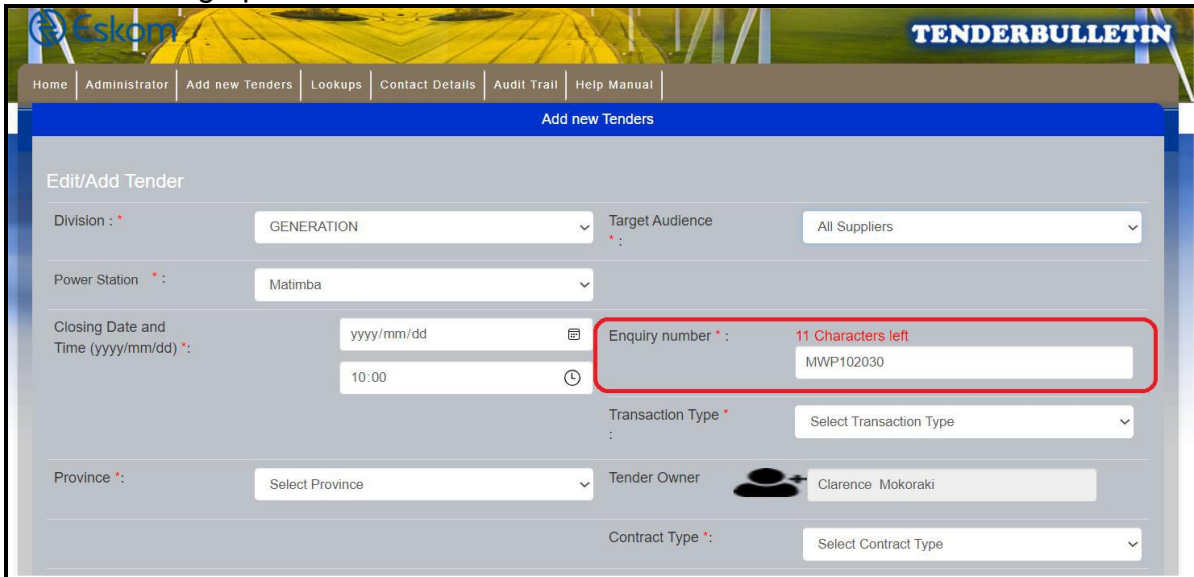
Eskom

TENDERBULLETIN

Home | Administrator | Add new Tenders | Lookups | Contact Details | Audit Trail | Help Manual

Add new Tenders

Edit/Add Tender

Division : *
GENERATION

Target Audience * :
All Suppliers

Power Station * :
Matimba

Closing Date and Time (yyyy/mm/dd) *:
yyyy/mm/dd
10:00

Enquiry number * :
11 Characters left
MWP102030

Transaction Type * :
Select Transaction Type

Province *:
Select Province

Tender Owner
Clarence Mokoraki

Contract Type *:
Select Contract Type